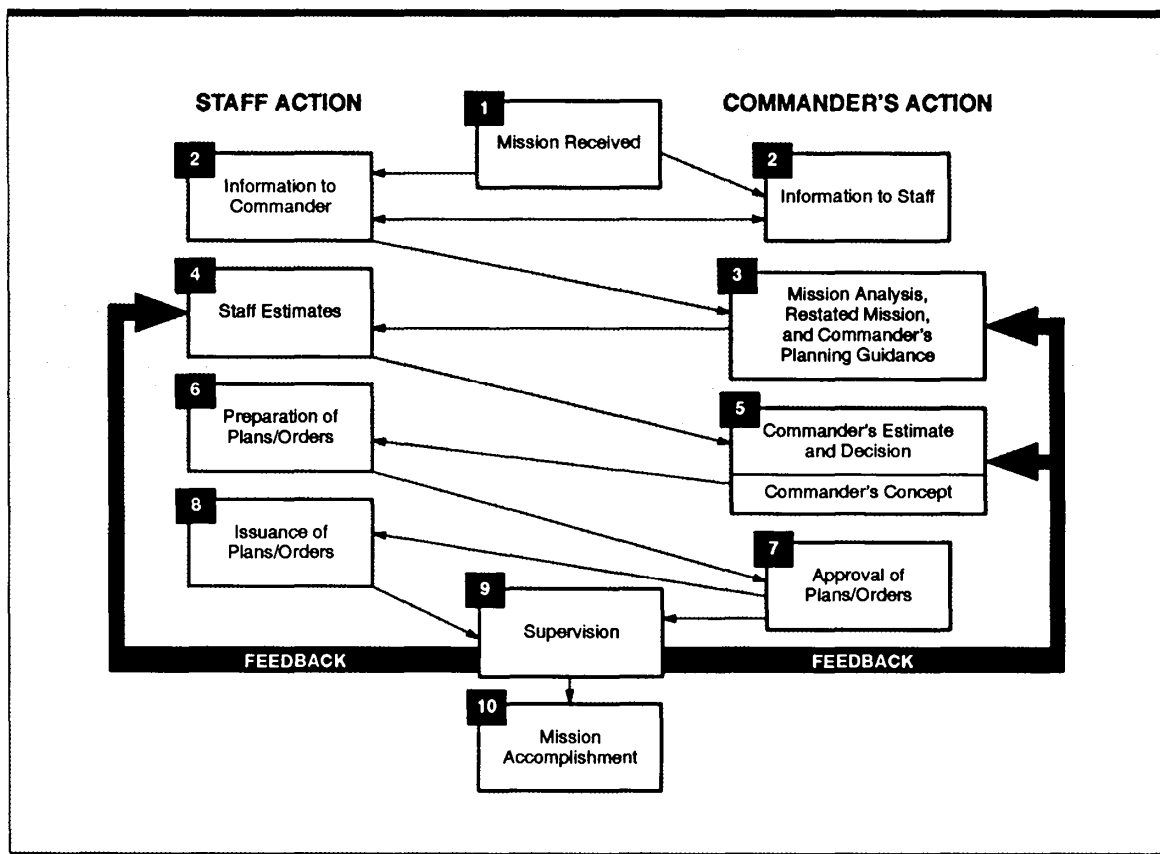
STAFF ACTION

COMMANDER'S ACTION

1
Mission Received

2
Information to Commander

2
Information to Staff

4
Staff Estimates

3
Mission Analysis, Restated Mission, and Commander's Planning Guidance

6
Preparation of Plans/Orders

5
Commander's Estimate and Decision

Commander's Concept

8
Issuance of Plans/Orders

7
Approval of Plans/Orders

9
Supervision

FEEDBACK

FEEDBACK

10
Mission Accomplishment